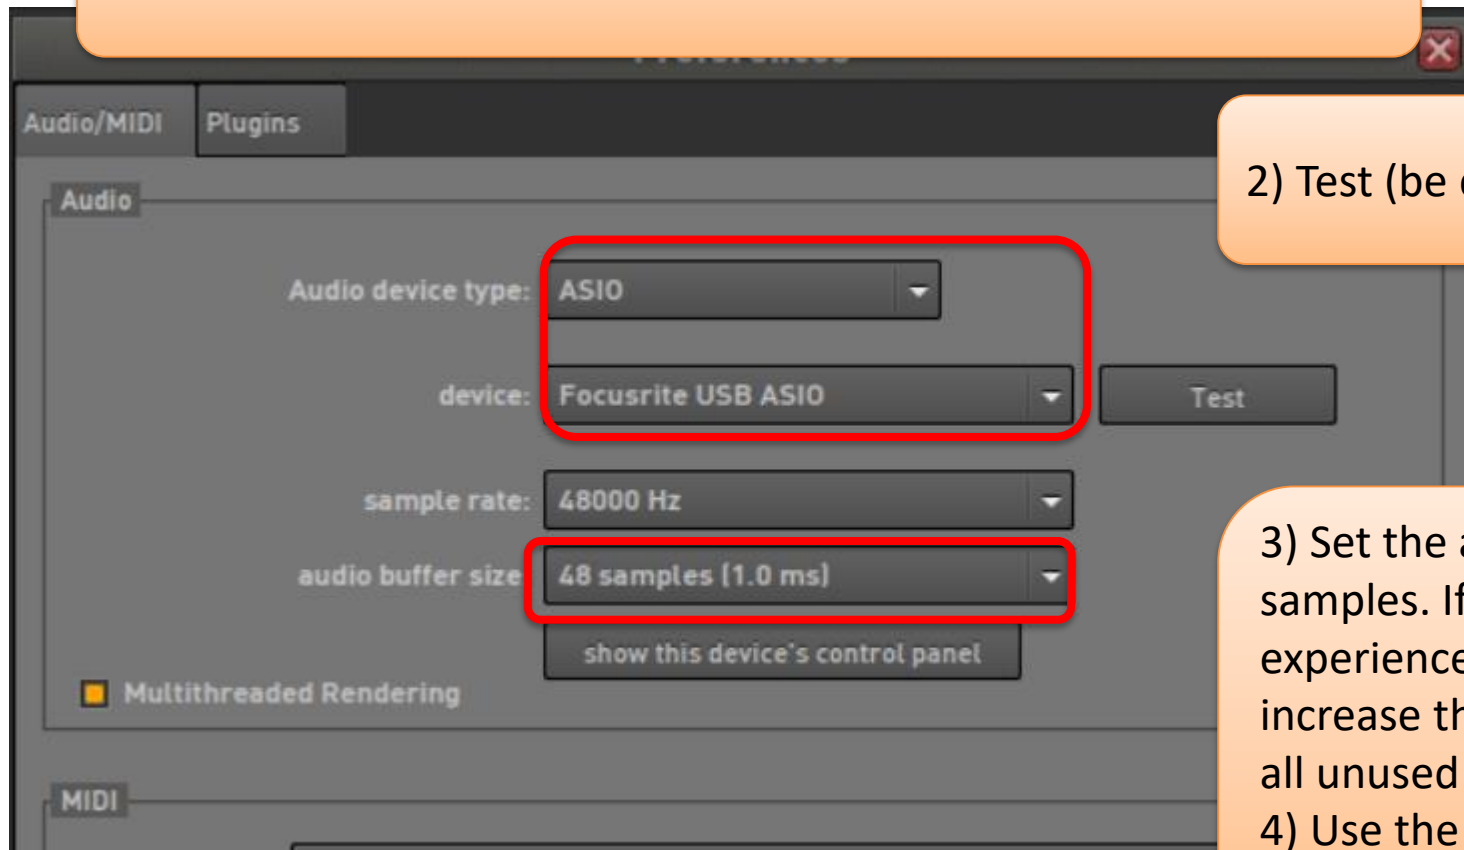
Audio/MIDI
Plugins

2) Test (be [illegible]

Audio

Audio device type: ASIO

device: Focusrite USB ASIO

Test

sample rate: 48000 Hz

audio buffer size 48 samples (1.0 ms)

show this device's control panel

Multithreaded Rendering

3) Set the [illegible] samples. If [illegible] experience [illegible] increase th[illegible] all unused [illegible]
4) Use the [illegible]

MIDI